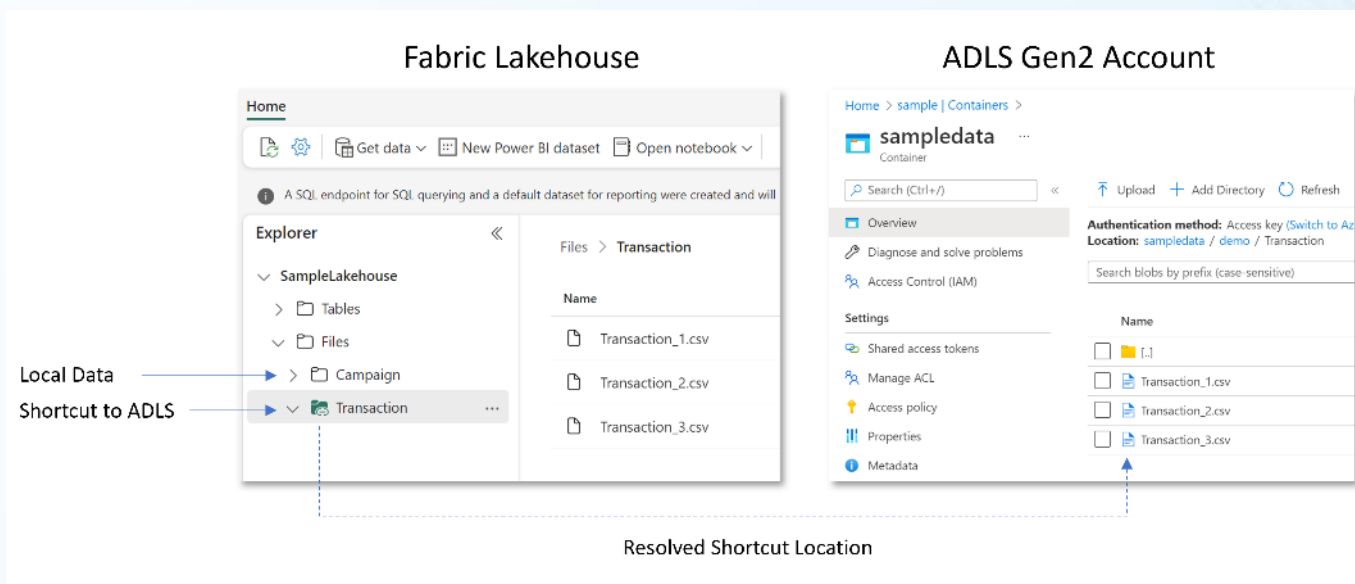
Fabric Lakehouse

Home

Get data New Power BI dataset Open notebook

A SQL endpoint for SQL querying and a default dataset for reporting were created and will

Explorer

SampleLakehouse
Tables
Files
Campaign
Transaction ...

Files > Transaction

Name
Transaction_1.csv
Transaction_2.csv
Transaction_3.csv

Local Data
Shortcut to ADLS

ADLS Gen2 Account

Home > sample | Containers >

sampledata ...
Container

Search (Ctrl+/)

Overview
Diagnose and solve problems
Access Control (IAM)

Settings
Shared access tokens
Manage ACL
Access policy
Properties
Metadata

Upload Add Directory Refresh

Authentication method: Access key (Switch to Az
Location: sampledata / demo / Transaction

Search blobs by prefix (case-sensitive)

Name
[..]
Transaction_1.csv
Transaction_2.csv
Transaction_3.csv

Resolved Shortcut Location